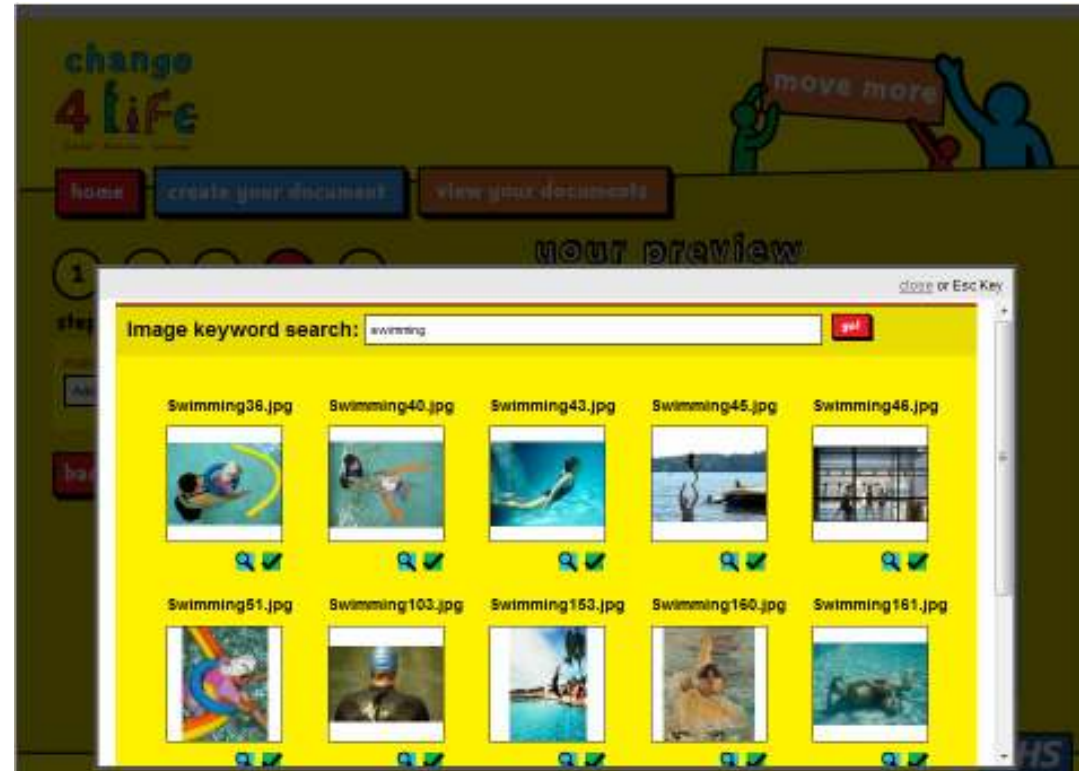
change 4 Life

move more

home

create your document

view your documents

your preview

1

step

close or Esc Key

Image keyword search: swimming

go!

Swimming36.jpg

Swimming40.jpg

Swimming43.jpg

Swimming45.jpg

Swimming46.jpg

Swimming51.jpg

Swimming103.jpg

Swimming153.jpg

Swimming160.jpg

Swimming161.jpg

HS